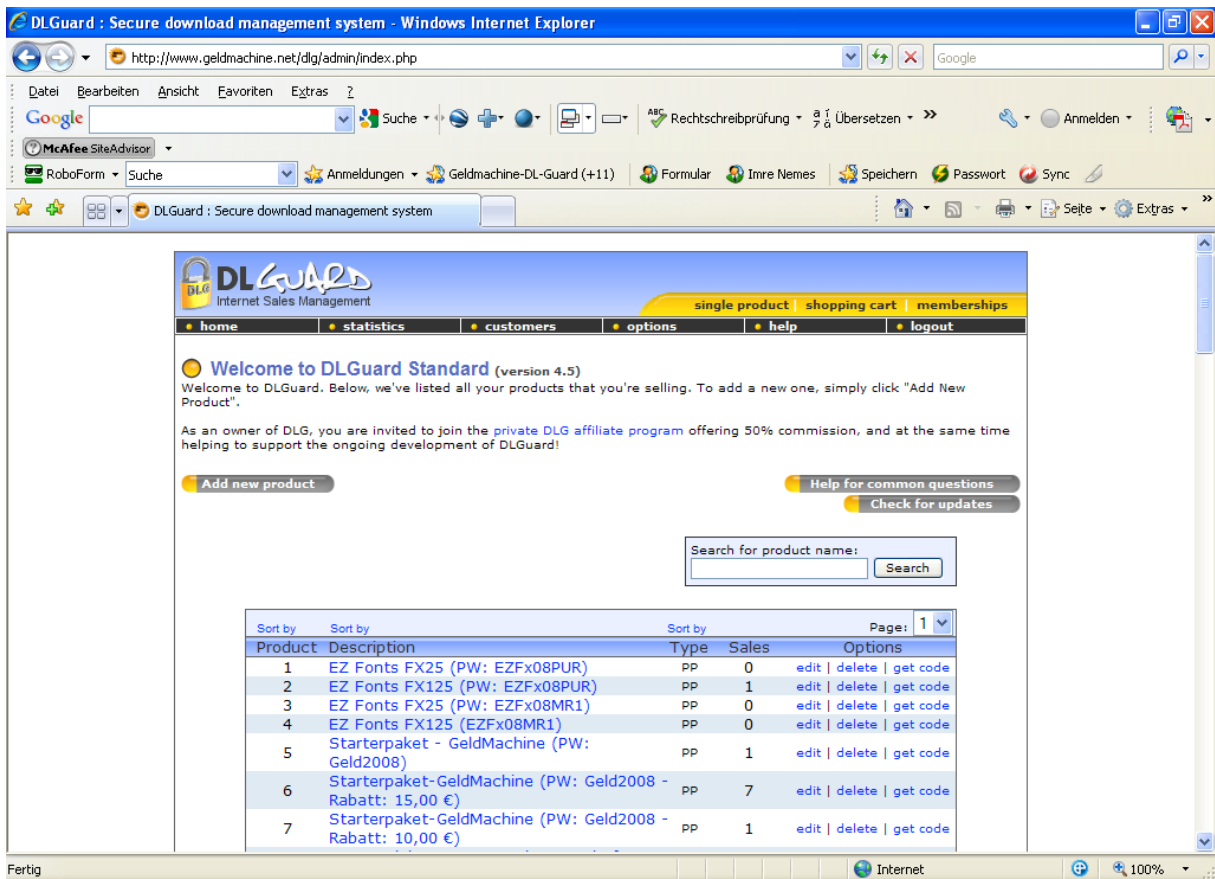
DLGuard : Secure download management system - Windows Internet Explorer

http://www.geldmachine.net/dlg/admin/index.php

Google

Datei Bearbeiten Ansicht Favoriten Extras ?

Google Suche Rechtschreibprüfung Übersetzen » Anmelden

McAfee SiteAdvisor

RoboForm Suche Anmeldungen Geldmachine-DL-Guard (+11) Formular Imre Nemes Speichern Passwort Sync

DLGuard : Secure download management system

Seite Extras

DLGUARD
Internet Sales Management

single product | shopping cart | memberships

home • statistics • customers • options • help • logout

Welcome to DLGuard Standard (version 4.5)
Welcome to DLGuard. Below, we've listed all your products that you're selling. To add a new one, simply click "Add New Product".

As an owner of DLG, you are invited to join the private DLG affiliate program offering 50% commission, and at the same time helping to support the ongoing development of DLGuard!

Add new product

Help for common questions
Check for updates

Search for product name:
Search

Sort by Sort by Sort by Page: 1

| Product | Description | Type | Sales | Options |
|---|---|---|---|---|
| 1 | EZ Fonts FX25 (PW: EZFx08PUR) | PP | 0 | edit \| delete \| get code |
| 2 | EZ Fonts FX125 (PW: EZFx08PUR) | PP | 1 | edit \| delete \| get code |
| 3 | EZ Fonts FX25 (PW: EZFx08MR1) | PP | 0 | edit \| delete \| get code |
| 4 | EZ Fonts FX125 (EZFx08MR1) | PP | 0 | edit \| delete \| get code |
| 5 | Starterpaket - GeldMachine (PW: Geld2008) | PP | 1 | edit \| delete \| get code |
| 6 | Starterpaket-GeldMachine (PW: Geld2008 - Rabatt: 15,00 €) | PP | 7 | edit \| delete \| get code |
| 7 | Starterpaket-GeldMachine (PW: Geld2008 - Rabatt: 10,00 €) | PP | 1 | edit \| delete \| get code |

Fertig Internet 100%